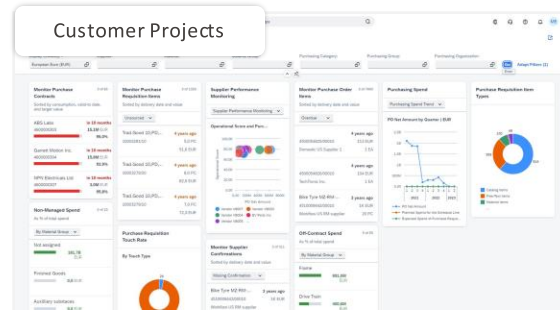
Customer Projects

Purchasing Category
Purchasing Group
Purchasing Organization
European Euro (EUR)
Adapt Filters (1)

Monitor Purchase Contracts
Sorted by consumption, validity date and target value
ABG Labs
in 18 months
Quintet Motion Inc.
in 18 months
NPIV Electricals Ltd
in 15 months

Non-Managed Spend
By Material Group
Not assigned
Printed Goods
Auxiliary substances

Monitor Purchase Requisition Items
Sorted by delivery date and value
Unsorted
Trad Good 10 (PD...
4 years ago
Trad Good 10 (PD...
4 years ago
Trad Good 10 (PD...
4 years ago

Purchase Requisition Touch Rate
By Touch Type

Supplier Performance Monitoring
Supplier Performance Monitoring
Operational Score and Perc...

Monitor Supplier Confirmations
Sorted by delivery date and value
Missing Confirmation
Blue Tyre XZ RM...
4 years ago
Domestic US RM supplier

Monitor Purchase Order Items
Overdue
4 years ago
Domestic US Supplier 1
4 years ago
Test Form Inc.
Blue Tyre XZ RM...
4 years ago
Domestic US RM supplier

Off-Contract Spend
By Material Group
Frame
Drive Train

Purchasing Spend
Purchasing Spend Trend
PO Net Amount by Quarter | EUR

Purchase Requisition Item Types